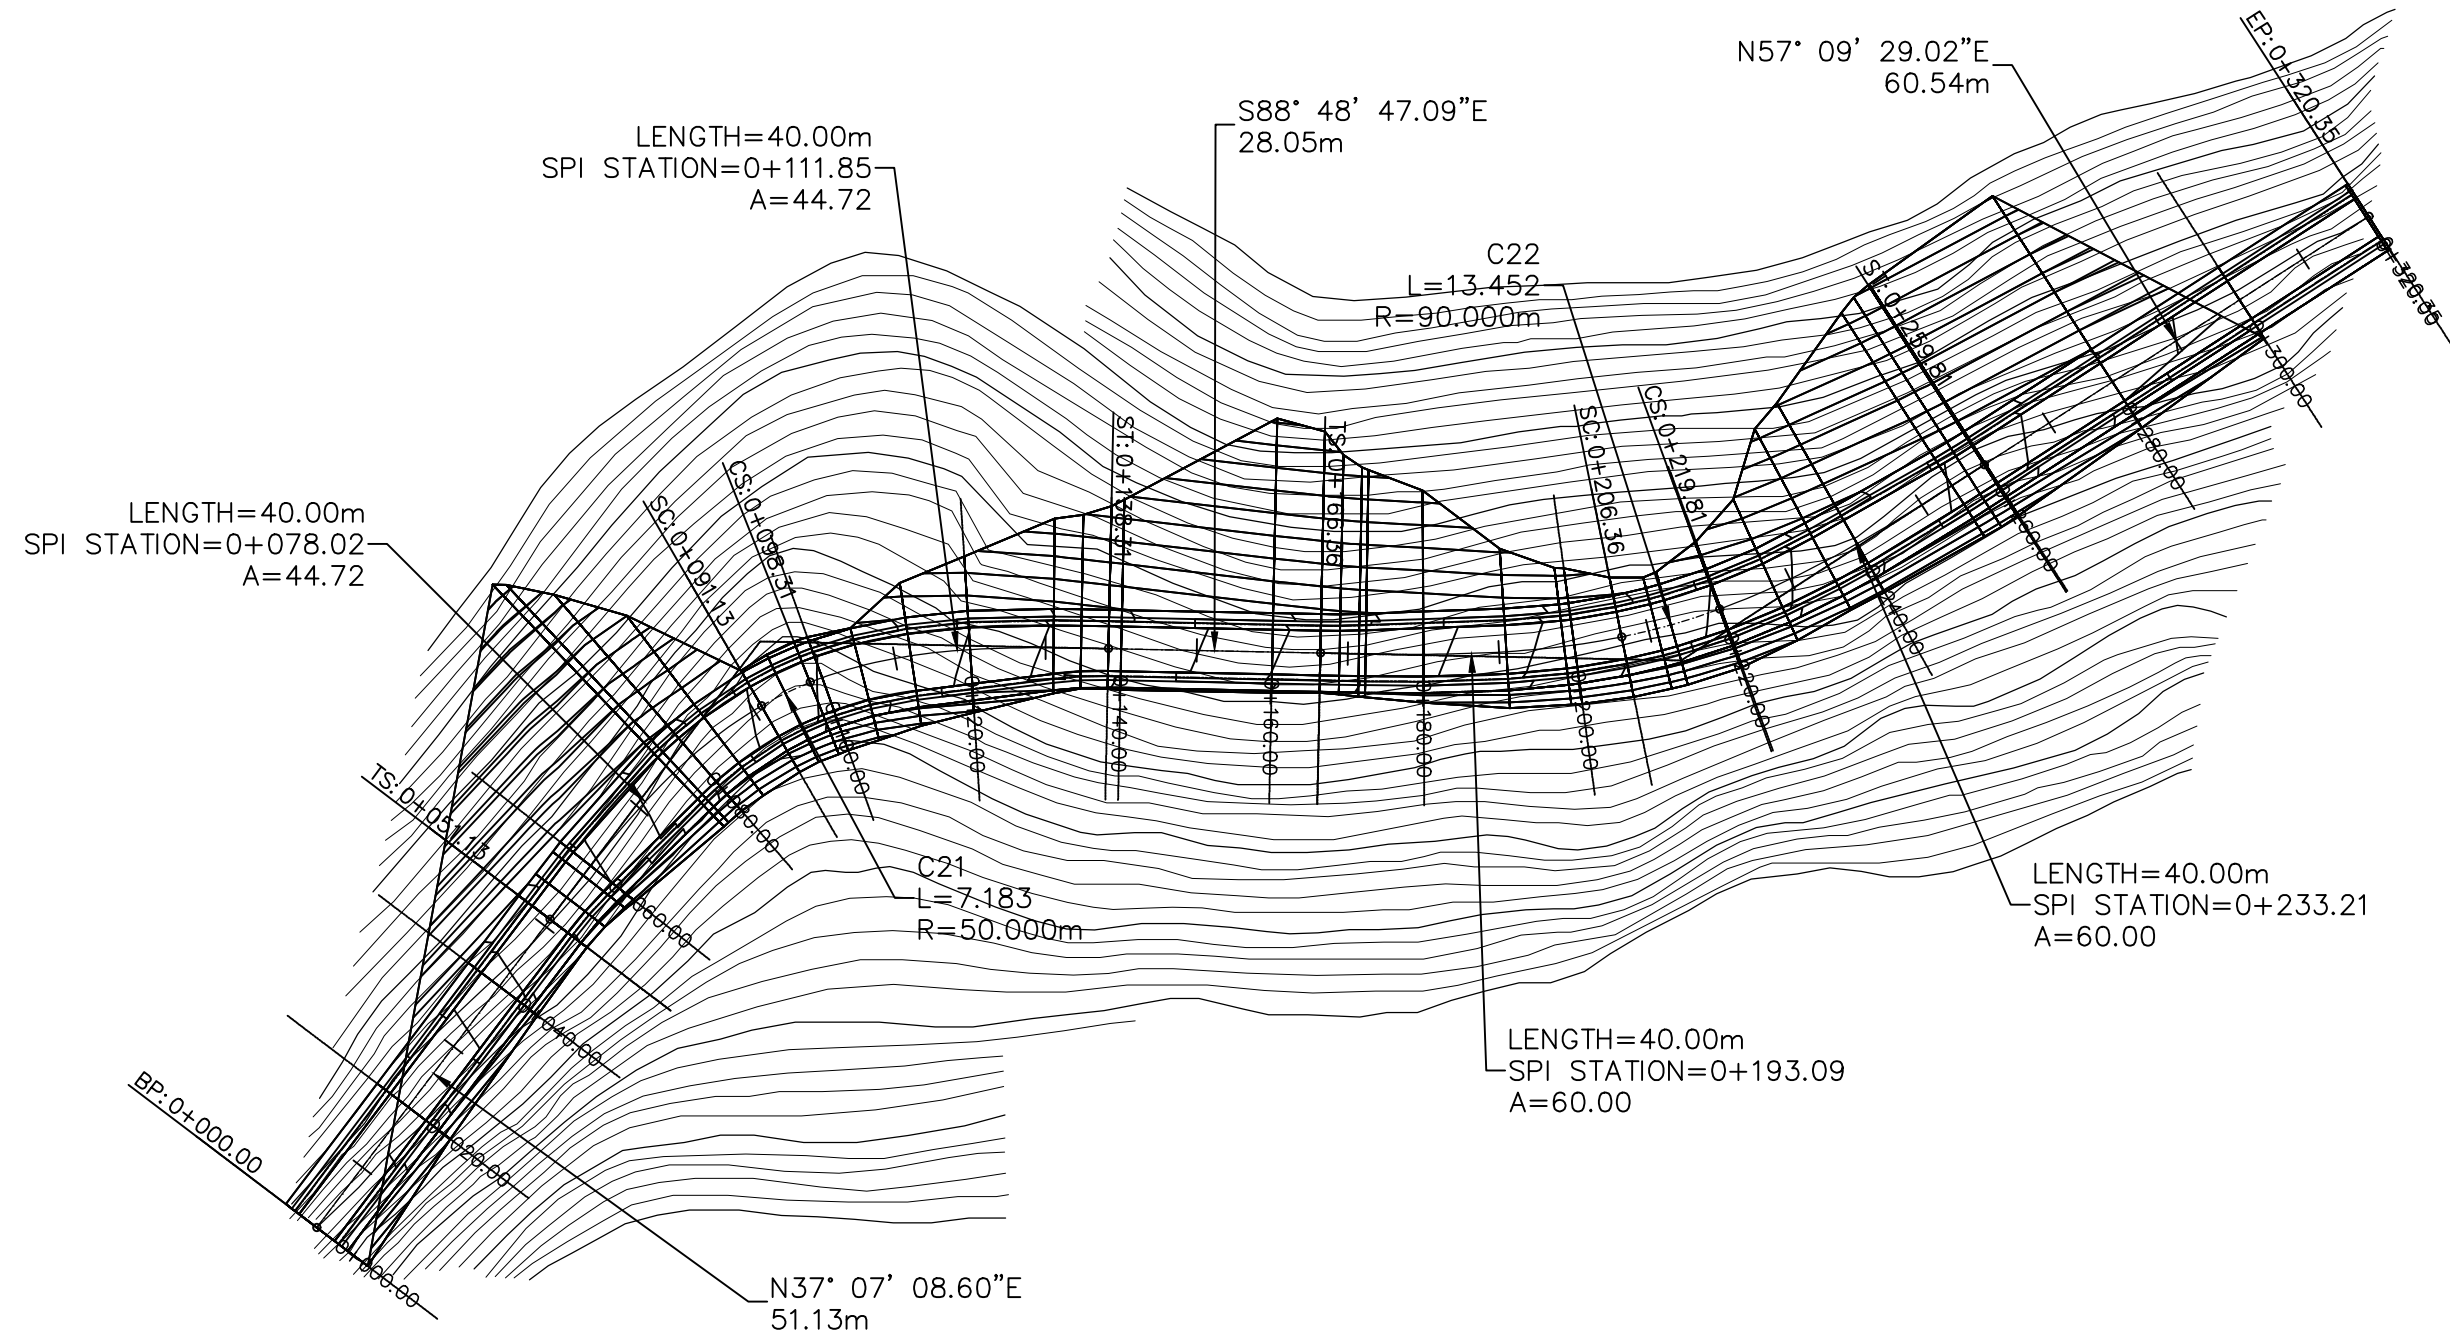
N57° 09' 29.02"E
60.54m

EP:0+320.35

S88° 48' 47.09"E
28.05m

LENGTH=40.00m
SPI STATION=0+111.85
A=44.72

C22
L=13.452
R=90.000m

ST:0+259.81

ST:0+138.31

TS:0+166.36

SC:0+206.36

CS:0+219.81

CS:0+098.31

SC:0+091.13

LENGTH=40.00m
SPI STATION=0+078.02
A=44.72

0+320.35
0+300.00
0+280.00
0+260.00
0+240.00
0+220.00
0+200.00
0+180.00
0+160.00
0+140.00
0+120.00
0+100.00
0+080.00
0+060.00
0+040.00
0+020.00
0+000.00

TS:0+051.13

C21
L=7.183
R=50.000m

LENGTH=40.00m
SPI STATION=0+233.21
A=60.00

LENGTH=40.00m
SPI STATION=0+193.09
A=60.00

BP:0+000.00

N37° 07' 08.60"E
51.13m